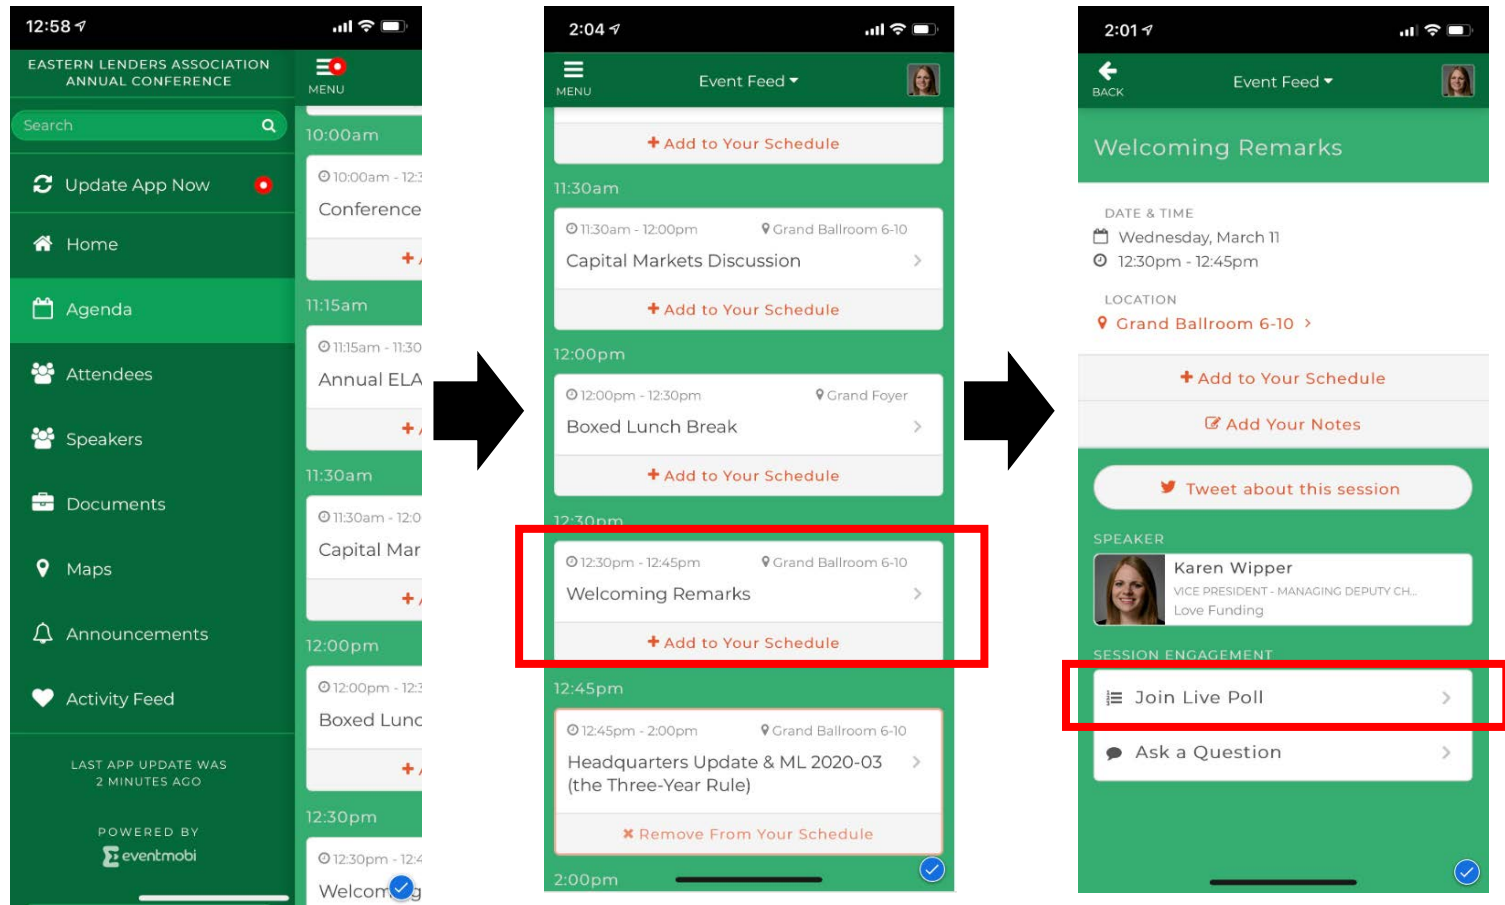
12:58

EASTERN LENDERS ASSOCIATION ANNUAL CONFERENCE

MENU

Search

Update App Now

Home

Agenda

Attendees

Speakers

Documents

Maps

Announcements

Activity Feed

LAST APP UPDATE WAS 2 MINUTES AGO

POWERED BY eventmobi

10:00am

10:00am - 12:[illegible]

Conference

11:15am

11:15am - 11:30

Annual ELA

11:30am

11:30am - 12:0

Capital Mar

12:00pm

12:00pm - 12:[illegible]

Boxed Lunc

12:30pm

12:30pm - 12:4

Welcom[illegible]g

2:04

MENU

Event Feed

+ Add to Your Schedule

11:30am

11:30am - 12:00pm

Grand Ballroom 6-10

Capital Markets Discussion

+ Add to Your Schedule

12:00pm

12:00pm - 12:30pm

Grand Foyer

Boxed Lunch Break

+ Add to Your Schedule

12:30pm

12:30pm - 12:45pm

Grand Ballroom 6-10

Welcoming Remarks

+ Add to Your Schedule

12:45pm

12:45pm - 2:00pm

Grand Ballroom 6-10

Headquarters Update & ML 2020-03 (the Three-Year Rule)

✖ Remove From Your Schedule

2:00pm

2:01

BACK

Event Feed

Welcoming Remarks

DATE & TIME

Wednesday, March 11

12:30pm - 12:45pm

LOCATION

Grand Ballroom 6-10

+ Add to Your Schedule

Add Your Notes

Tweet about this session

SPEAKER

Karen Wipper

VICE PRESIDENT - MANAGING DEPUTY CH...

Love Funding

SESSION ENGAGEMENT

Join Live Poll

Ask a Question